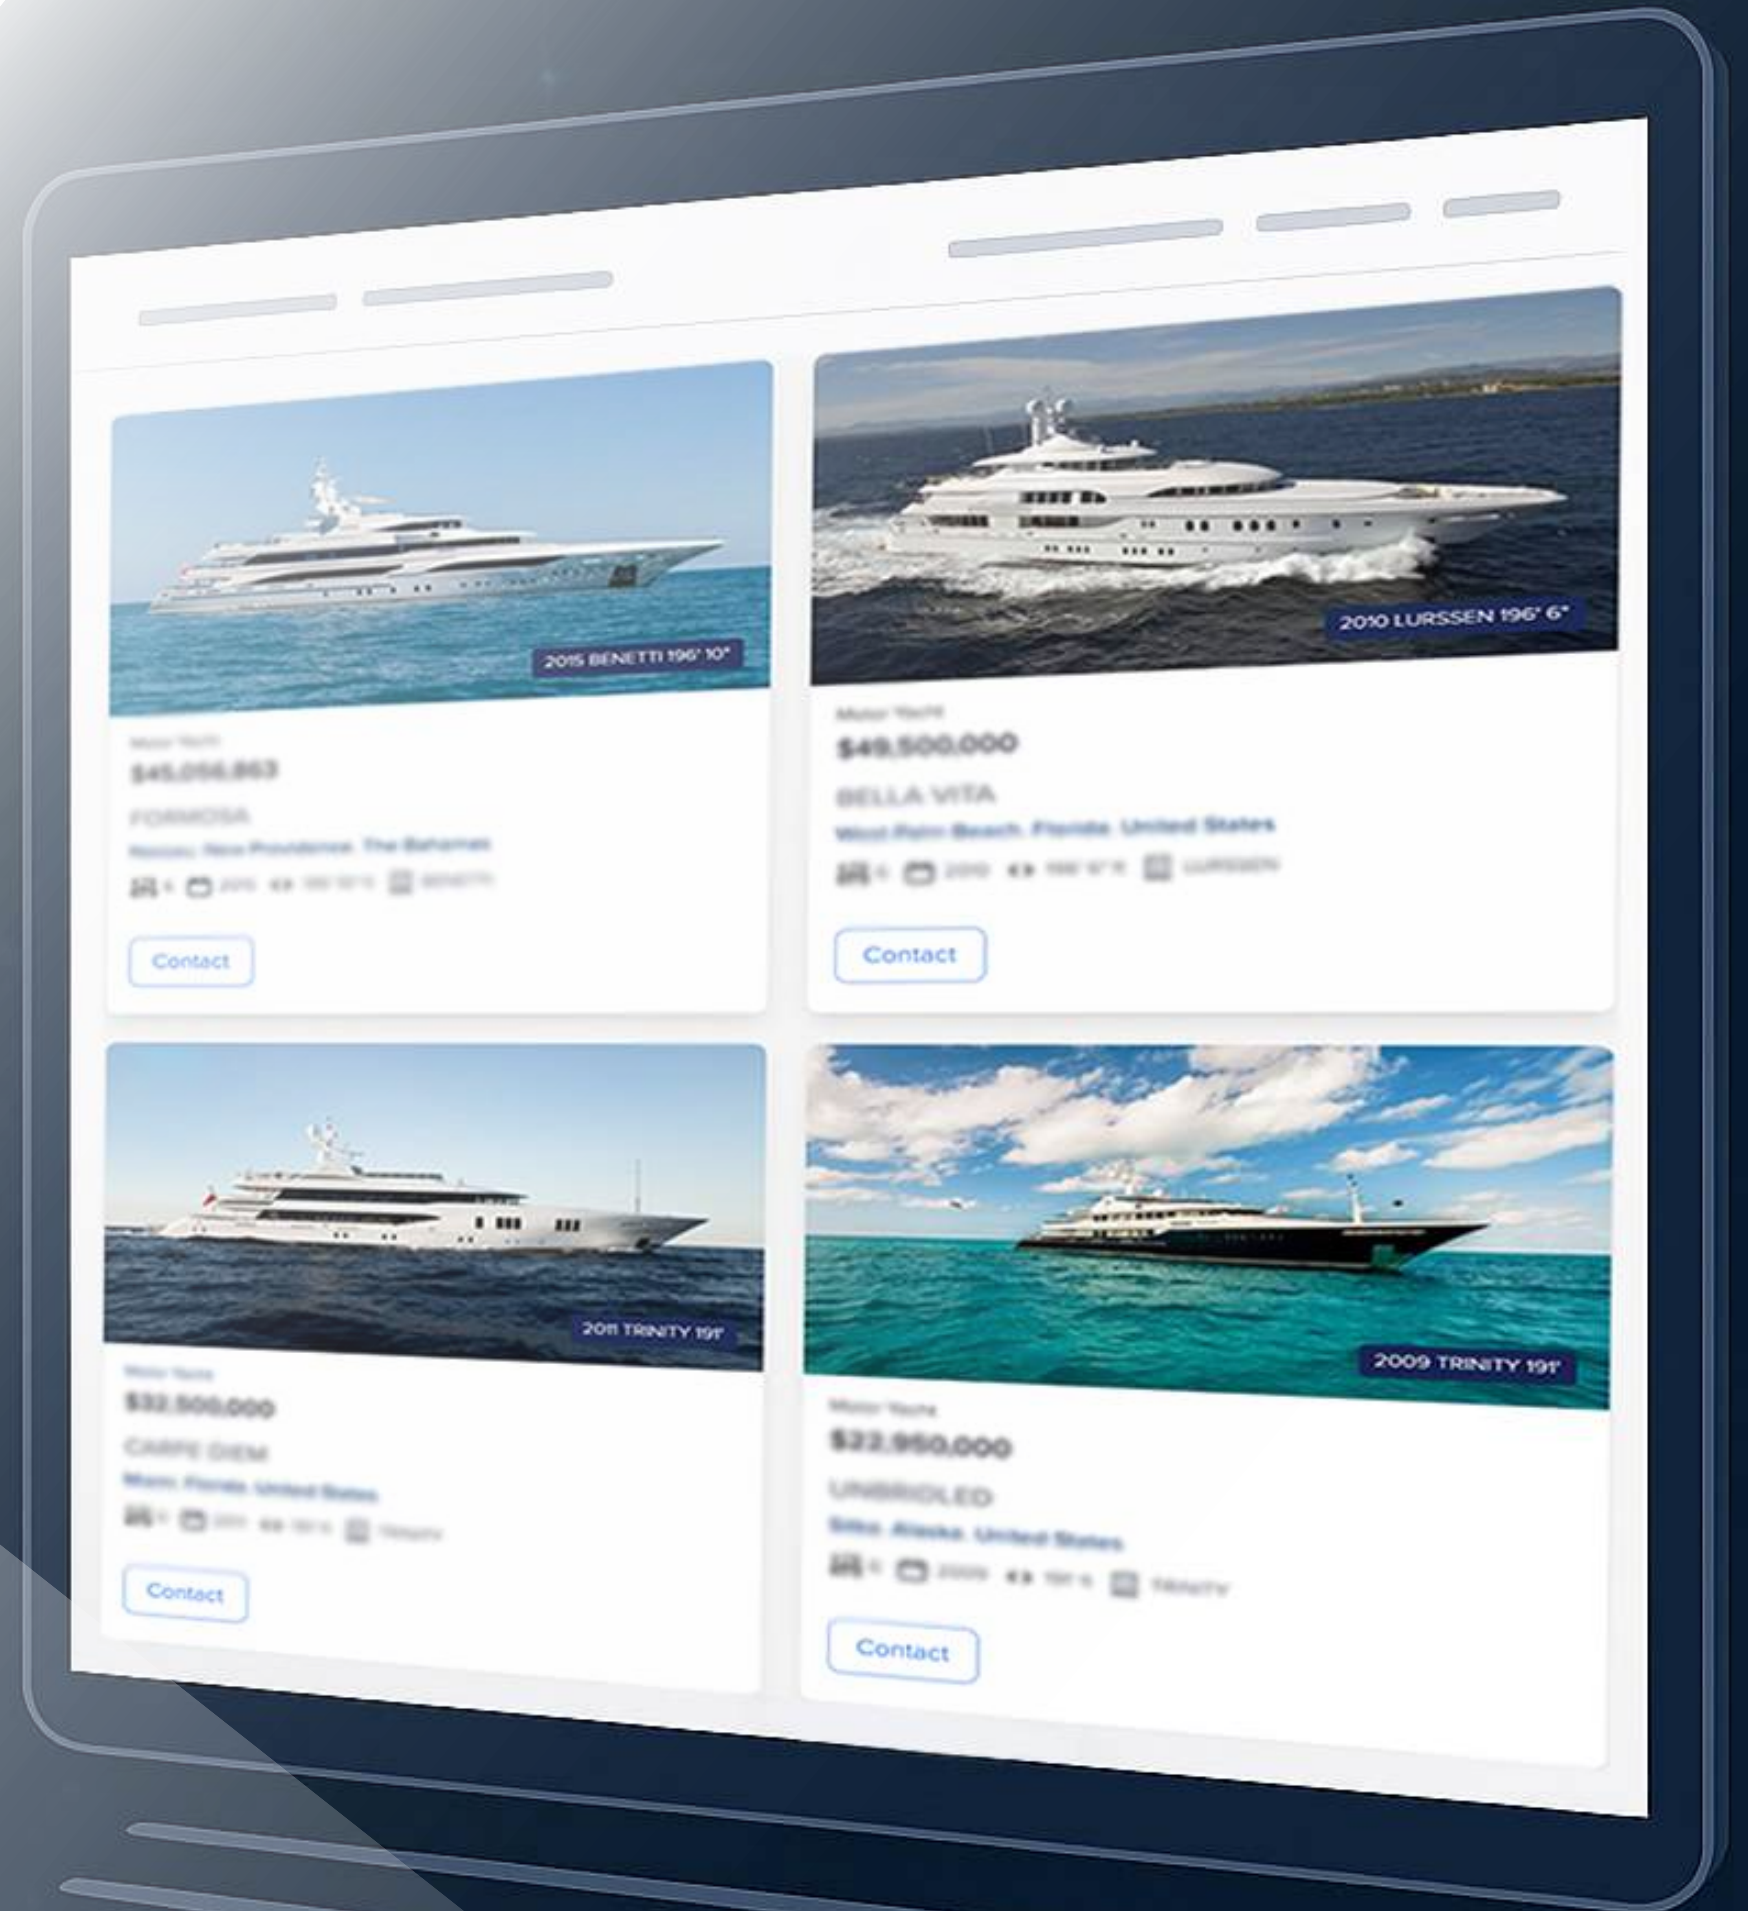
2015 BENETTI 196' 10"

Motor Yacht

$45,056,863

FORMOSA

Nassau, New Providence, The Bahamas

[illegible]

Contact

2010 LURSSEN 196' 6"

Motor Yacht

$49,500,000

BELLA VITA

West Palm Beach, Florida, United States

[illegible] LURSSEN

Contact

2011 TRINITY 191'

Motor Yacht

$32,500,000

CARPE DIEM

Miami, Florida, United States

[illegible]

Contact

2009 TRINITY 191'

Motor Yacht

$22,950,000

UNBRIDLED

Sitka, Alaska, United States

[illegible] 2009 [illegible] TRINITY

Contact